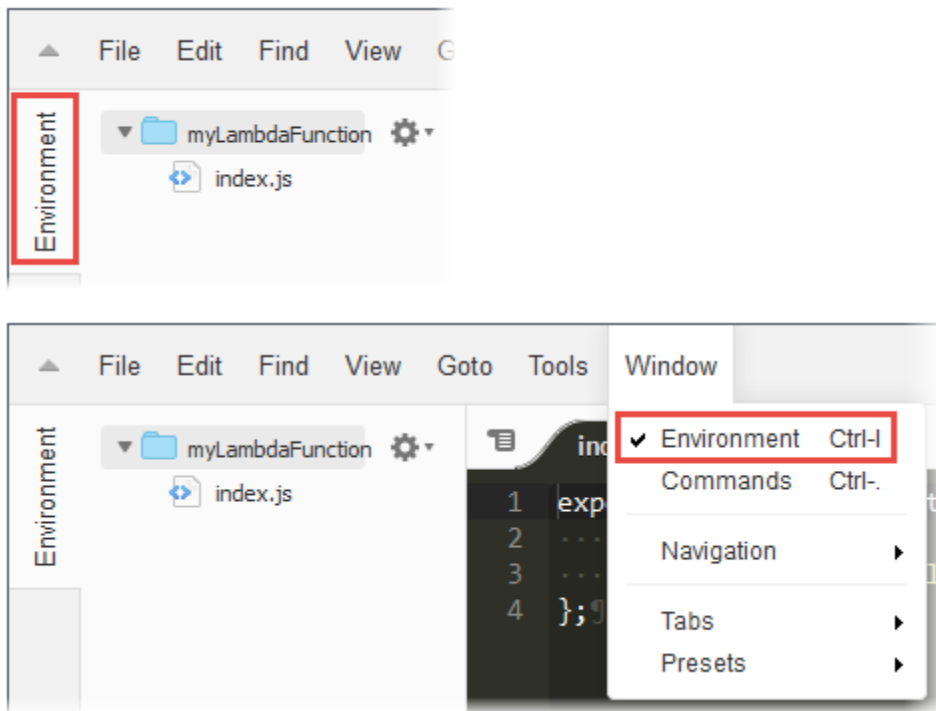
File Edit Find View G

Environment

myLambdaFunction

index.js

File Edit Find View Goto Tools Window

Environment

myLambdaFunction

index.js

in

1 exp
2
3
4 };

Environment Ctrl-I
Commands Ctrl-.
Navigation
Tabs
Presets